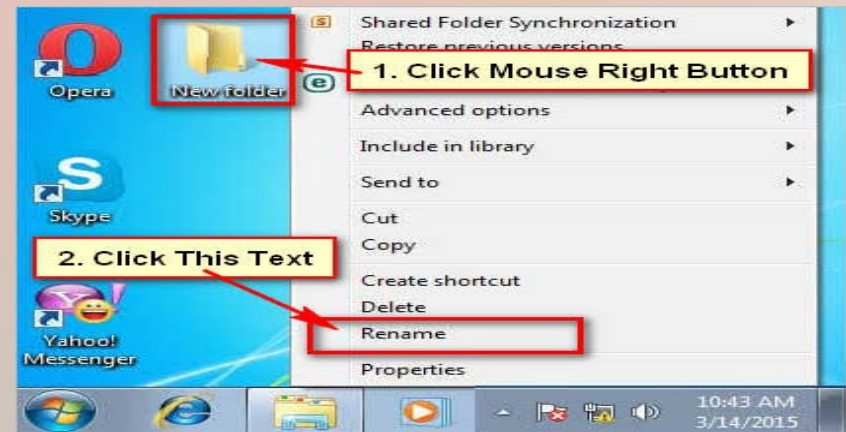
Opera

New folder

Shared Folder Synchronization

Restore previous versions

1. Click Mouse Right Button

Advanced options

Include in library

Send to

Skype

Cut

Copy

2. Click This Text

Create shortcut

Delete

Rename

Yahoo! Messenger

Properties

10:43 AM
3/14/2015